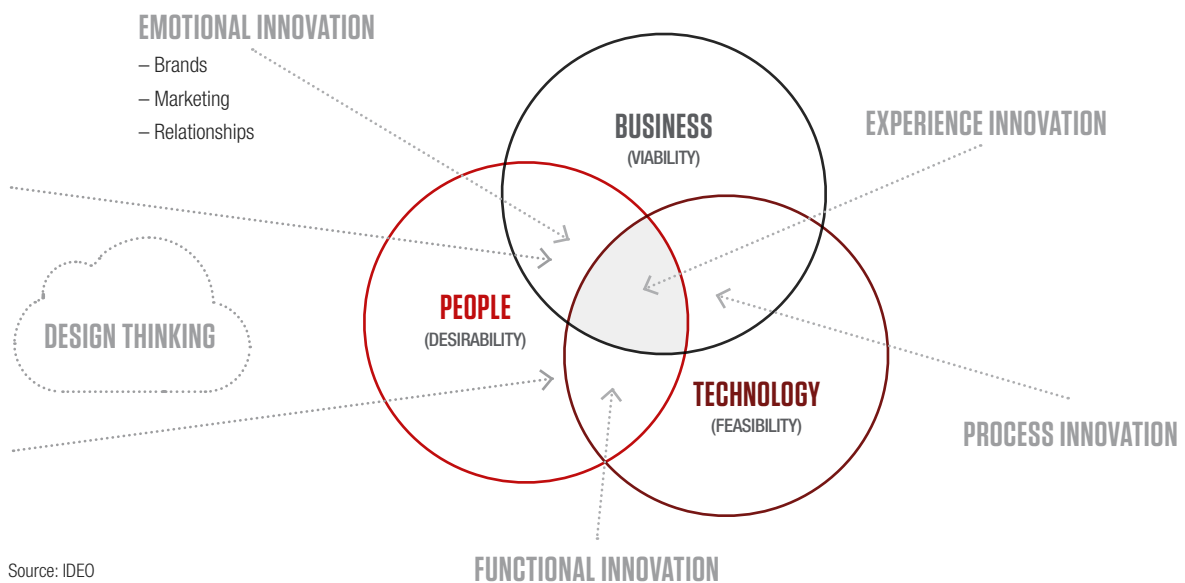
EMOTIONAL INNOVATION
– Brands
– Marketing
– Relationships

BUSINESS
(VIABILITY)

EXPERIENCE INNOVATION

DESIGN THINKING

PEOPLE
(DESIRABILITY)

TECHNOLOGY
(FEASIBILITY)

PROCESS INNOVATION

FUNCTIONAL INNOVATION

Source: IDEO